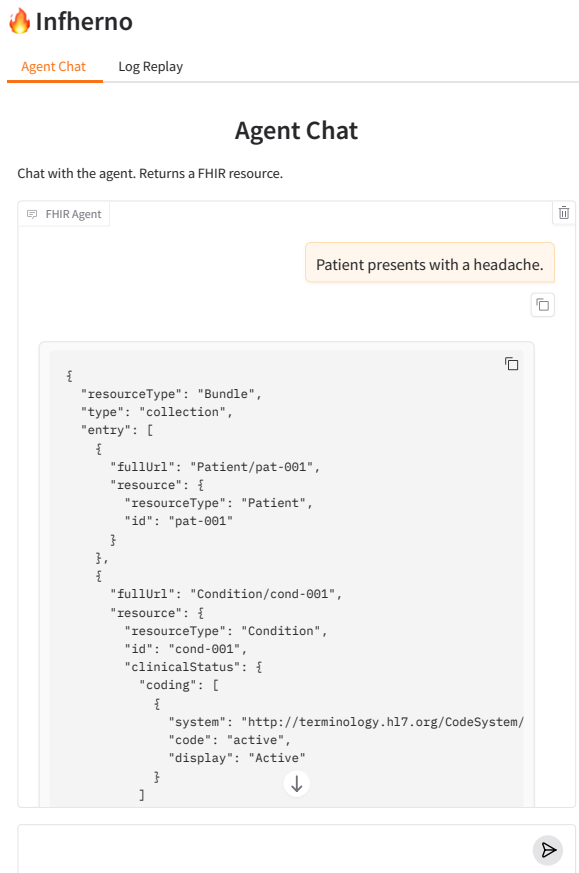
🔥Infherno

Agent Chat Log Replay

Agent Chat

Chat with the agent. Returns a FHIR resource.

FHIR Agent

Patient presents with a headache.

```
{
  "resourceType": "Bundle",
  "type": "collection",
  "entry": [
    {
      "fullUrl": "Patient/pat-001",
      "resource": {
        "resourceType": "Patient",
        "id": "pat-001"
      }
    },
    {
      "fullUrl": "Condition/cond-001",
      "resource": {
        "resourceType": "Condition",
        "id": "cond-001",
        "clinicalStatus": {
          "coding": [
            {
              "system": "http://terminology.hl7.org/CodeSystem/
              "code": "active",
              "display": "Active"
            }
          ]
```